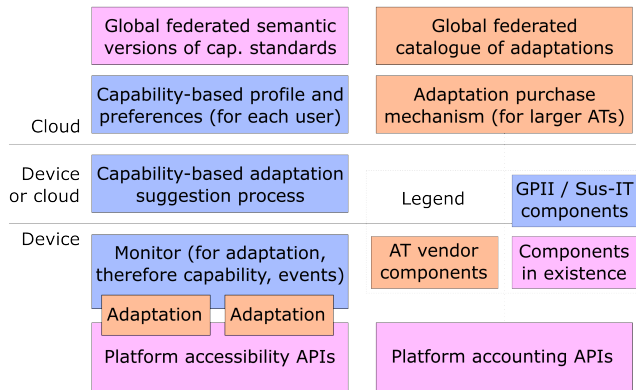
Global federated semantic versions of cap. standards

Global federated catalogue of adaptations

Cloud

Capability-based profile and preferences (for each user)

Adaptation purchase mechanism (for larger ATs)

Device or cloud

Capability-based adaptation suggestion process

Legend

GPII / Sus-IT components

Device

Monitor (for adaptation, therefore capability, events)

AT vendor components

Components in existence

Adaptation

Adaptation

Platform accessibility APIs

Platform accounting APIs